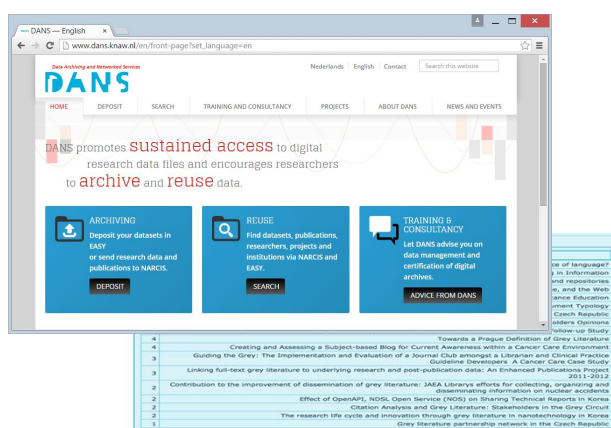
DANS — English ×

www.dans.knaw.nl/en/front-page?set_language=en

Data Archiving and Networked Services
DANS

Nederlands | English | Contact | Search this website

HOME | DEPOSIT | SEARCH | TRAINING AND CONSULTANCY | PROJECTS | ABOUT DANS | NEWS AND EVENTS

DANS promotes sustained access to digital research data files and encourages researchers to archive and reuse data.

ARCHIVING
Deposit your datasets in EASY or send research data and publications to NARCIS.
DEPOSIT

REUSE
Find datasets, publications, researchers, projects and institutions via NARCIS and EASY.
SEARCH

TRAINING & CONSULTANCY
Let DANS advise you on data management and certification of digital archives.
ADVICE FROM DANS

ce of language?
in Information
nd repositories
e, and the Web
ance Education
ument Typology
Czech Republic
olders Opinions
ollow-up Study

| | |
|---|---|
| 4 | Towards a Prague Definition of Grey Literature |
| 4 | Creating and Assessing a Subject-based Blog for Current Awareness within a Cancer Care Environment |
| 3 | Guiding the Grey: The Implementation and Evaluation of a Journal Club amongst a Librarian and Clinical Practice Guideline Developers A Cancer Care Case Study |
| 3 | Linking full-text grey literature to underlying research and post-publication data: An Enhanced Publications Project 2011-2012 |
| 2 | Contribution to the improvement of dissemination of grey literature: JAEA Librarys efforts for collecting, organizing and disseminating information on nuclear accidents |
| 2 | Effect of OpenAPI, NDSL Open Service (NOS) on Sharing Technical Reports in Korea |
| 2 | Citation Analysis and Grey Literature: Stakeholders in the Grey Circuit |
| 2 | The research life cycle and innovation through grey literature in nanotechnology in Korea |
| 1 | Grey literature partnership network in the Czech Republic |